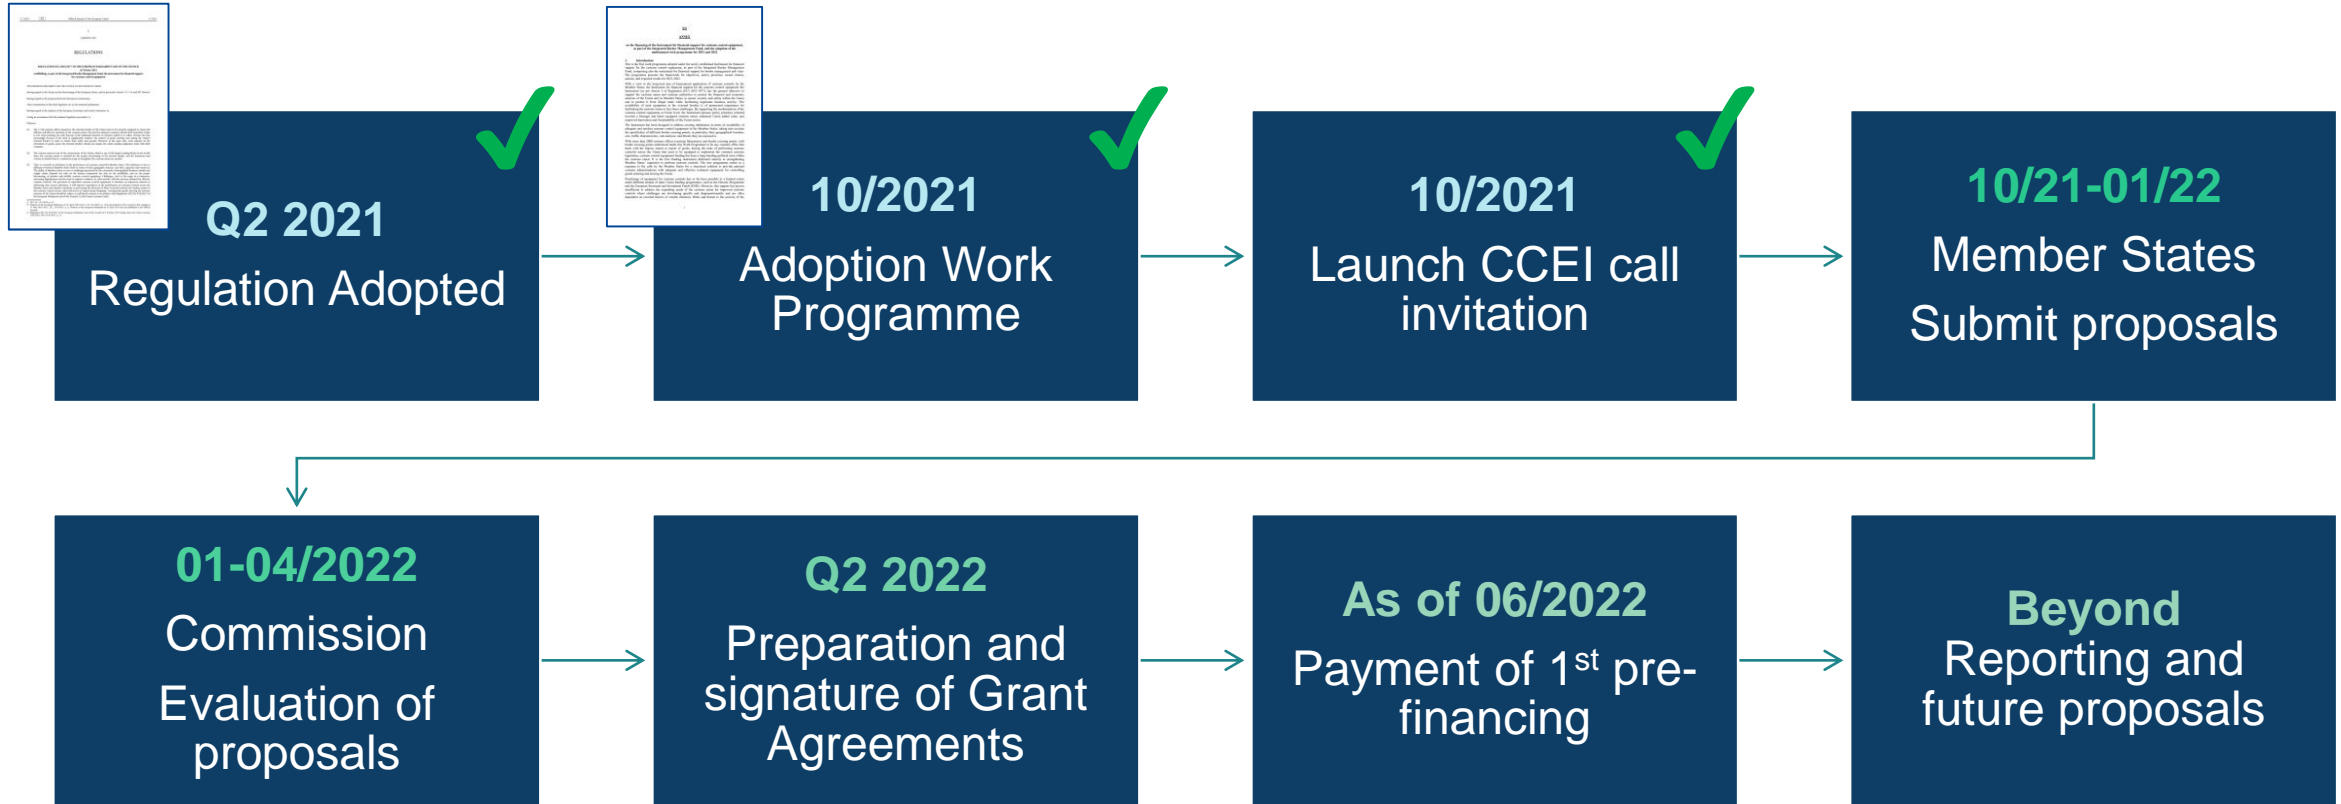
Q2 2021
Regulation Adopted

10/2021
Adoption Work Programme

10/2021
Launch CCEI call invitation

10/21-01/22
Member States Submit proposals

01-04/2022
Commission Evaluation of proposals

Q2 2022
Preparation and signature of Grant Agreements

As of 06/2022
Payment of 1$^{st}$ pre-financing

Beyond
Reporting and future proposals